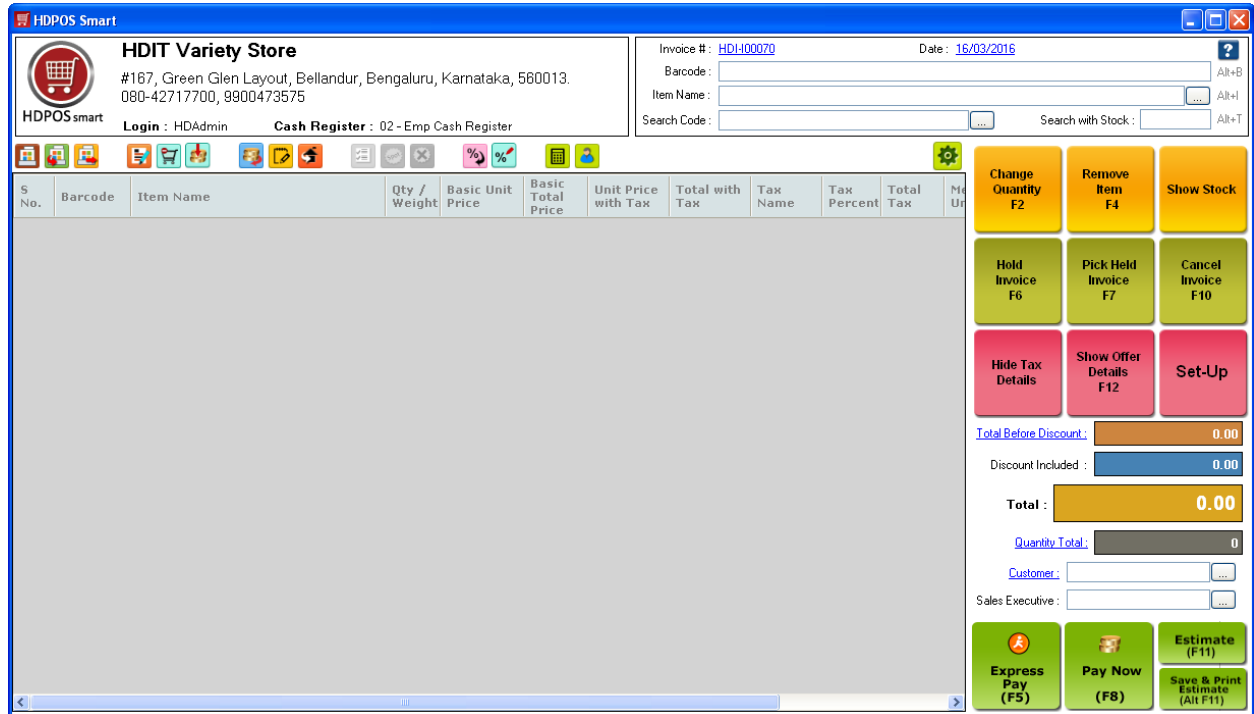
HDPOS Smart

HDPOS smart

HDIT Variety Store
#167, Green Glen Layout, Bellandur, Bengaluru, Karnataka, 560013.
080-42717700, 9900473575
Login : HDAdmin Cash Register : 02 - Emp Cash Register

Invoice # : HDI-I00070 Date : 16/03/2016
Barcode : Alt+B
Item Name : ... Alt+I
Search Code : ... Search with Stock : Alt+T

| S No. | Barcode | Item Name | Qty / Weight | Basic Unit Price | Basic Total Price | Unit Price with Tax | Total with Tax | Tax Name | Tax Percent | Total Tax | Me Ur |
|---|---|---|---|---|---|---|---|---|---|---|---|

Change Quantity F2
Remove Item F4
Show Stock
Hold Invoice F6
Pick Held Invoice F7
Cancel Invoice F10
Hide Tax Details
Show Offer Details F12
Set-Up

Total Before Discount : 0.00
Discount Included : 0.00
Total : 0.00
Quantity Total : 0
Customer : ...
Sales Executive : ...

Express Pay (F5)
Pay Now (F8)
Estimate (F11)
Save & Print Estimate (Alt F11)